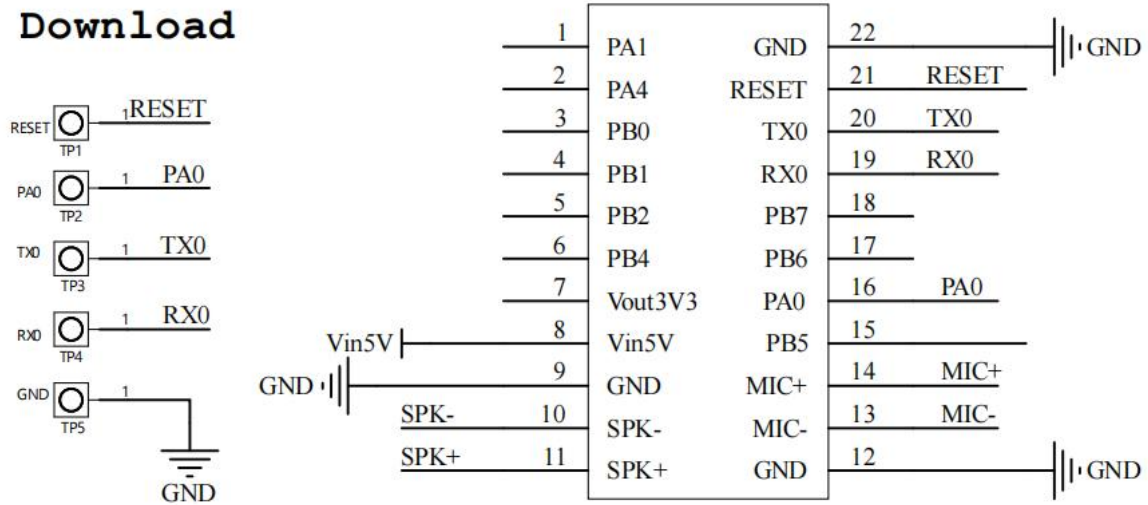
Download

RESET TP1 1 RESET
PA0 TP2 1 PA0
TX0 TP3 1 TX0
RX0 TP4 1 RX0
GND TP5 1
GND

1 PA1
2 PA4
3 PB0
4 PB1
5 PB2
6 PB4
7 Vout3V3
Vin5V 8 Vin5V
GND 9 GND
SPK- 10 SPK-
SPK+ 11 SPK+

GND 22 GND
RESET 21 RESET
TX0 20 TX0
RX0 19 RX0
PB7 18
PB6 17
PA0 16 PA0
PB5 15
MIC+ 14 MIC+
MIC- 13 MIC-
GND 12 GND